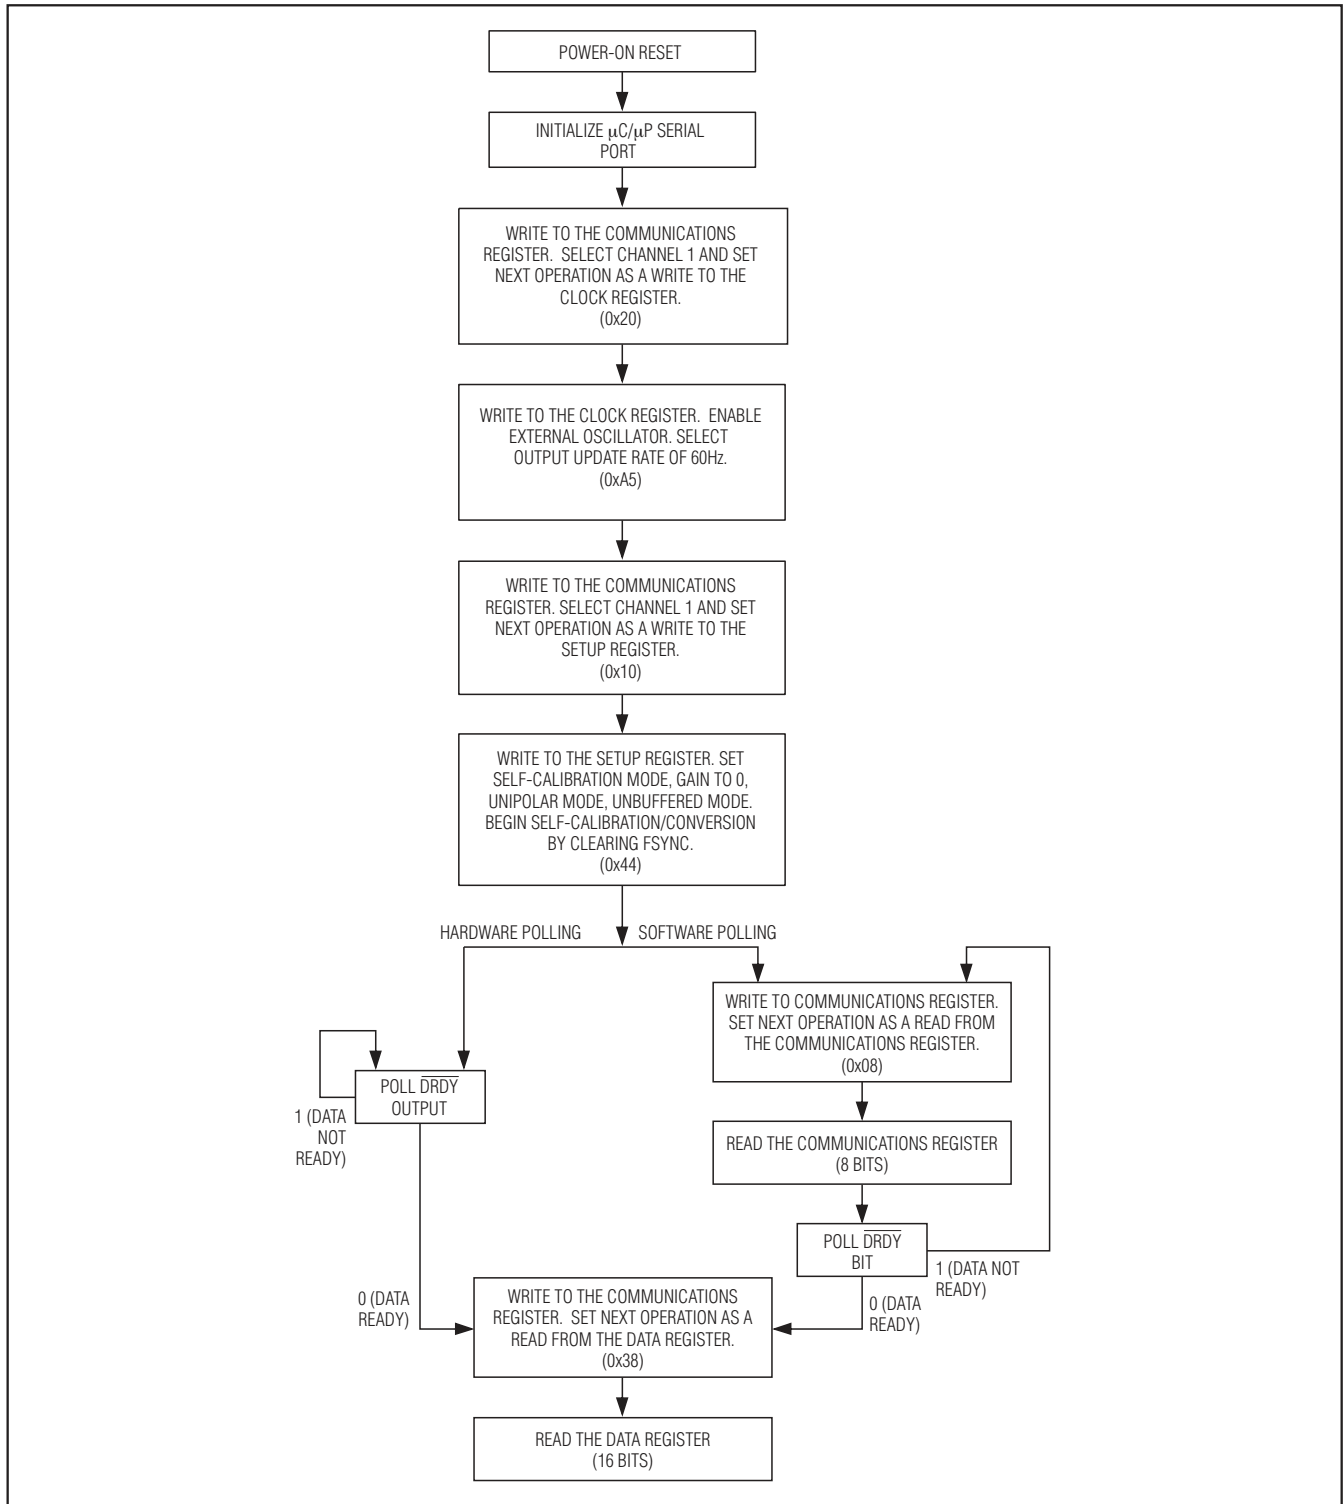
POWER-ON RESET

INITIALIZE $\mu C/\mu P$ SERIAL PORT

WRITE TO THE COMMUNICATIONS REGISTER. SELECT CHANNEL 1 AND SET NEXT OPERATION AS A WRITE TO THE CLOCK REGISTER. (0x20)

WRITE TO THE CLOCK REGISTER. ENABLE EXTERNAL OSCILLATOR. SELECT OUTPUT UPDATE RATE OF 60Hz. (0xA5)

WRITE TO THE COMMUNICATIONS REGISTER. SELECT CHANNEL 1 AND SET NEXT OPERATION AS A WRITE TO THE SETUP REGISTER. (0x10)

WRITE TO THE SETUP REGISTER. SET SELF-CALIBRATION MODE, GAIN TO 0, UNIPOLAR MODE, UNBUFFERED MODE. BEGIN SELF-CALIBRATION/CONVERSION BY CLEARING FSYNC. (0x44)

HARDWARE POLLING

SOFTWARE POLLING

WRITE TO COMMUNICATIONS REGISTER. SET NEXT OPERATION AS A READ FROM THE COMMUNICATIONS REGISTER. (0x08)

POLL $\overline{DRDY}$ OUTPUT

1 (DATA NOT READY)

READ THE COMMUNICATIONS REGISTER (8 BITS)

POLL $\overline{DRDY}$ BIT

1 (DATA NOT READY)

0 (DATA READY)

WRITE TO THE COMMUNICATIONS REGISTER. SET NEXT OPERATION AS A READ FROM THE DATA REGISTER. (0x38)

0 (DATA READY)

READ THE DATA REGISTER (16 BITS)